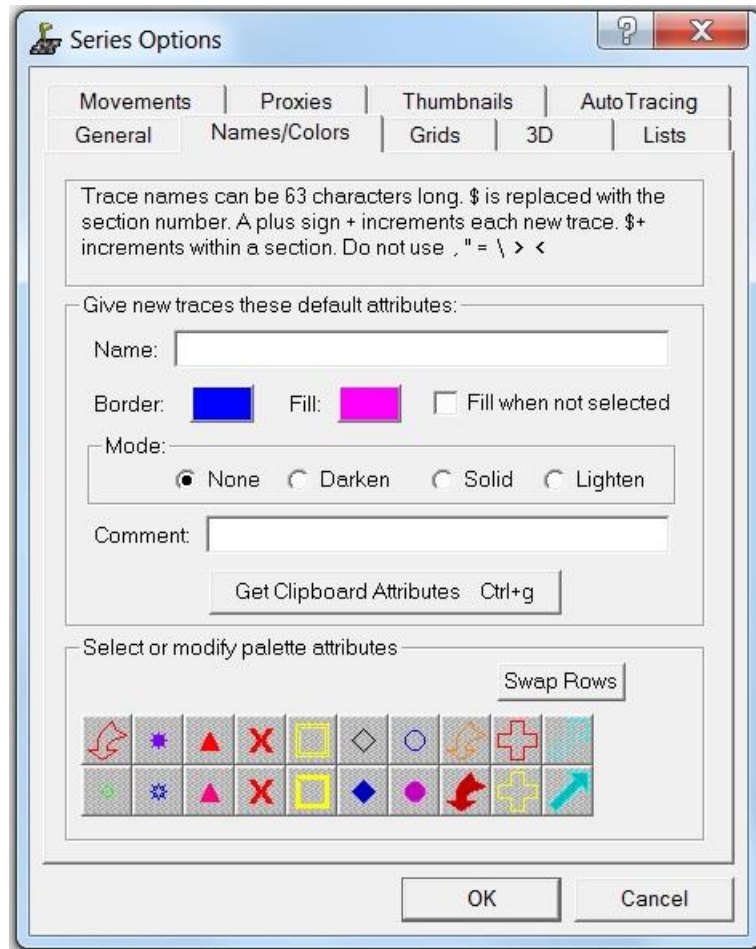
Series Options

?

X

Movements | Proxies | Thumbnails | AutoTracing
General | Names/Colors | Grids | 3D | Lists

Trace names can be 63 characters long. $ is replaced with the section number. A plus sign + increments each new trace. $+ increments within a section. Do not use , " = \ > <

Give new traces these default attributes:

Name:

Border: Fill: Fill when not selected

Mode:

None Darken Solid Lighten

Comment:

Get Clipboard Attributes Ctrl+g

Select or modify palette attributes

Swap Rows

OK Cancel